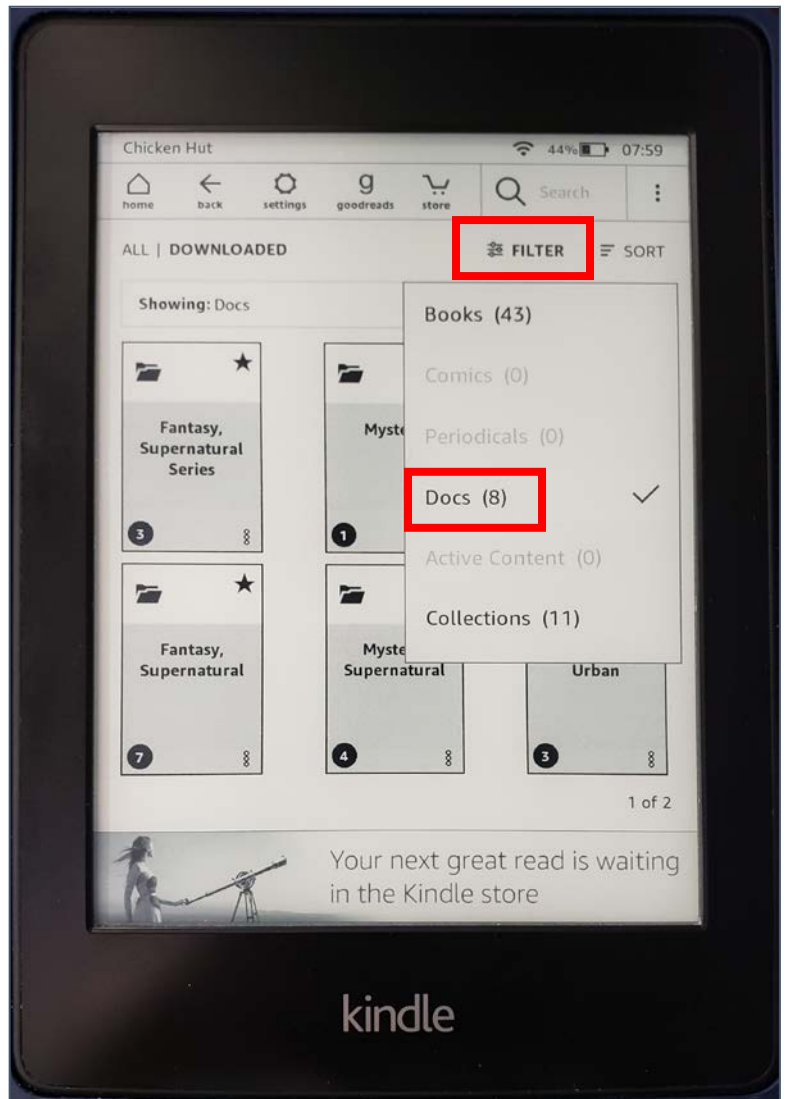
Chicken Hut
44% 07:59

home back settings goodreads store Search

ALL | DOWNLOADED FILTER SORT

Showing: Docs

Books (43)
Comics (0)
Periodicals (0)
Docs (8)
Active Content (0)
Collections (11)

Fantasy, Supernatural Series
3

Myste
1

Fantasy, Supernatural
7

Myste Supernatural
4

Urban
3

1 of 2

Your next great read is waiting in the Kindle store

kindle